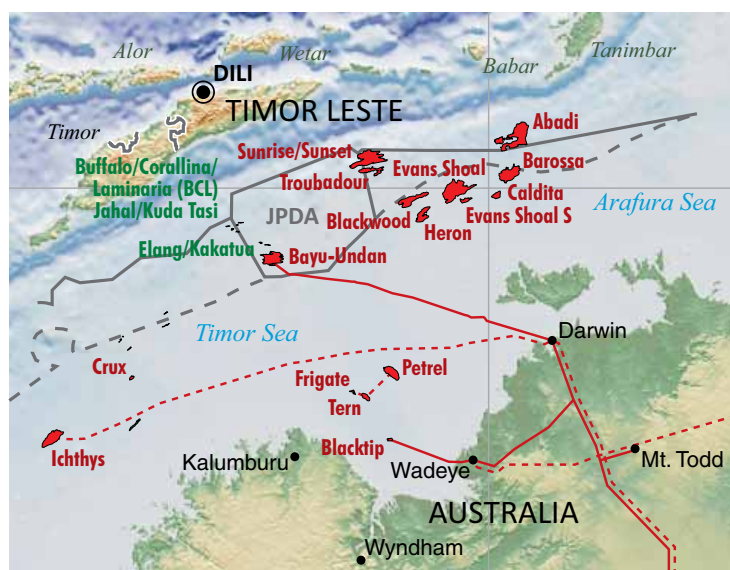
Alor
Wetar
Babar
Tanimbar
DILI
TIMOR LESTE
Timor
Abadi
Sunrise/Sunset
Evans Shoal
Barossa
Buffalo/Corallina/ Laminaria (BCL)
Troubadour
Caldita
Jahal/Kuda Tasi
Arafura Sea
JPDA
Blackwood
Evans Shoal S
Heron
Elang/Kakatua
Bayu-Undan
Timor Sea
Darwin
Crux
Petrel
Frigate
Tern
Ichthys
Blacktip
Kalumburu
Wadeye
Mt. Todd
AUSTRALIA
Wyndham